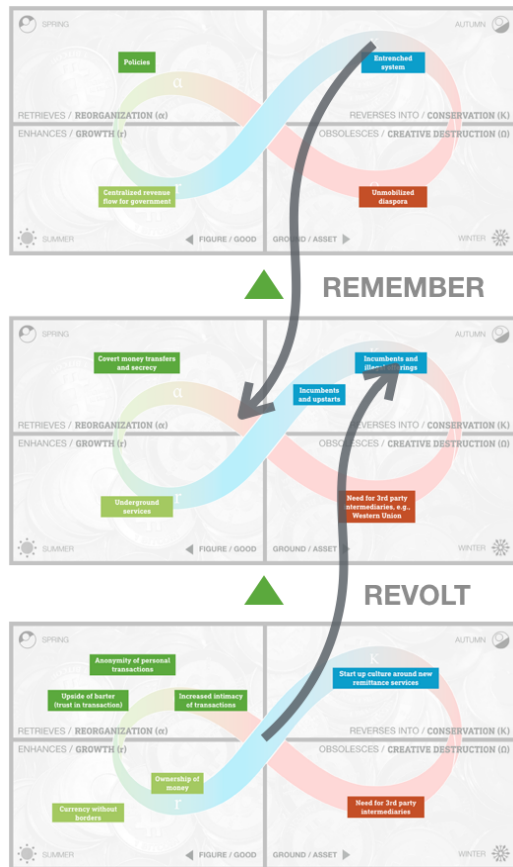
SPRING

AUTUMN

Policies

Entrenched system

RETRIEVES / REORGANIZATION (α)

REVERSES INTO / CONSERVATION (K)

ENHANCES / GROWTH (r)

OBSOLESCES / CREATIVE DESTRUCTION (Ω)

Centralized revenue flow for government

Unmobilized diaspora

SUMMER

FIGURE / GOOD

GROUND / ASSET

WINTER

REMEMBER

SPRING

AUTUMN

Covert money transfers and secrecy

Incumbents and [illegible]

Incumbents and upstarts

RETRIEVES / REORGANIZATION (α)

REVERSES INTO / CONSERVATION (K)

ENHANCES / GROWTH (r)

OBSOLESCES / CREATIVE DESTRUCTION (Ω)

Underground services

Need for 3rd party intermediaries, e.g., Western Union

SUMMER

FIGURE / GOOD

GROUND / ASSET

WINTER

REVOLT

SPRING

AUTUMN

Anonymity of personal transactions

Upside of barter (trust in transaction)

Increased intimacy of transactions

Start up culture around new remittance services

RETRIEVES / REORGANIZATION (α)

REVERSES INTO / CONSERVATION (K)

ENHANCES / GROWTH (r)

OBSOLESCES / CREATIVE DESTRUCTION (Ω)

Ownership of money

Currency without borders

Need for 3rd party intermediaries

SUMMER

FIGURE / GOOD

GROUND / ASSET

WINTER